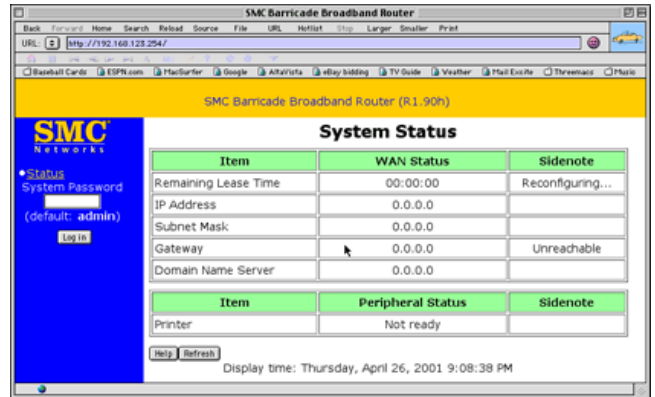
SMC Barricade Broadband Router

Back Forward Home Search Reload Source File URL Hotlist Stop Larger Smaller Print

URL: http://192.168.123.254/

Baseball Cards ESPN.com MacSurfer Google AltaVista eBay bidding TV Guide Weather Mail Excite Threemacs Music

SMC Barricade Broadband Router (R1.90h)

SMC Networks

•Status
System Password

(default: admin)

Log in

System Status

| Item | WAN Status | Sidenote |
|---|---|---|
| Remaining Lease Time | 00:00:00 | Reconfiguring... |
| IP Address | 0.0.0.0 | |
| Subnet Mask | 0.0.0.0 | |
| Gateway | 0.0.0.0 | Unreachable |
| Domain Name Server | 0.0.0.0 | |

| Item | Peripheral Status | Sidenote |
|---|---|---|
| Printer | Not ready | |

Help Refresh

Display time: Thursday, April 26, 2001 9:08:38 PM